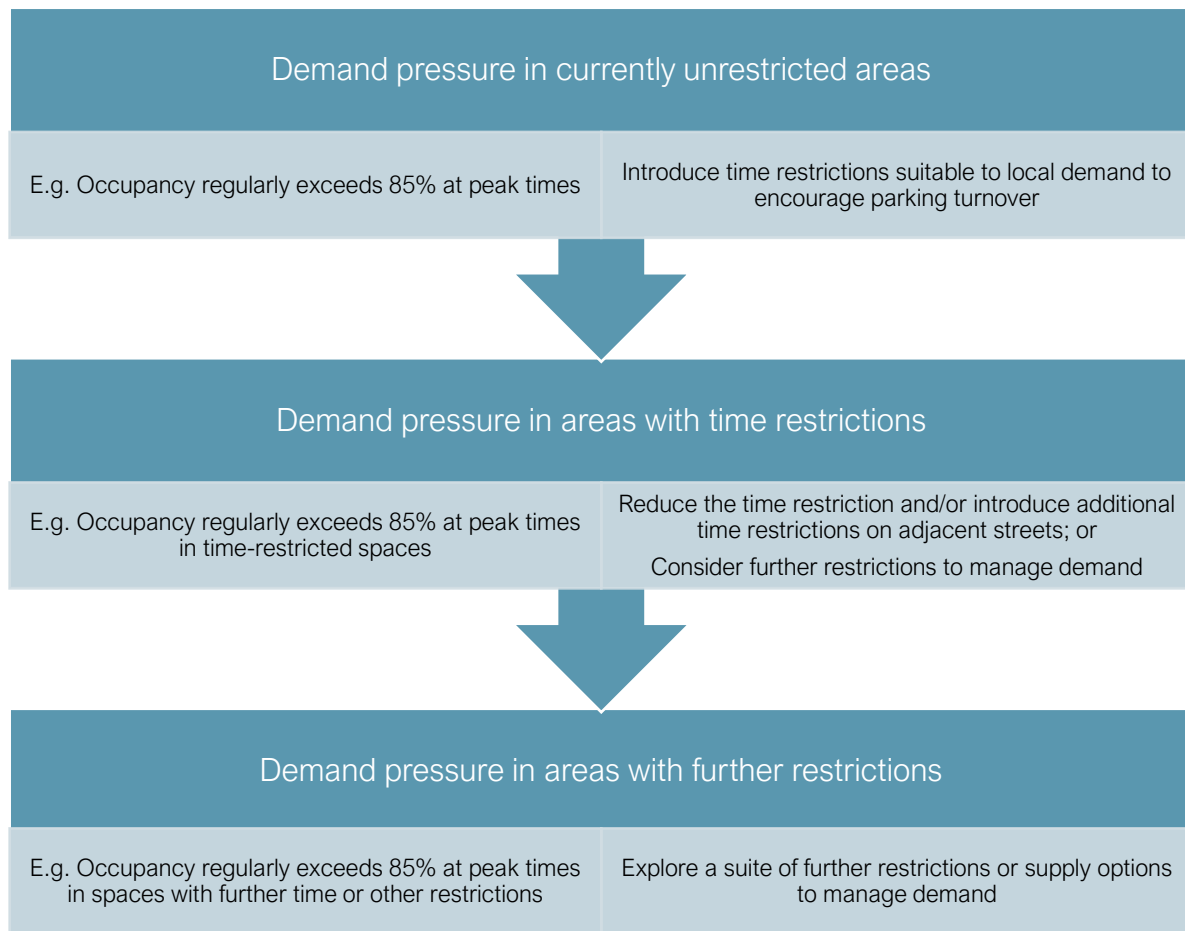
Demand pressure in currently unrestricted areas

E.g. Occupancy regularly exceeds 85% at peak times

Introduce time restrictions suitable to local demand to encourage parking turnover

Demand pressure in areas with time restrictions

E.g. Occupancy regularly exceeds 85% at peak times in time-restricted spaces

Reduce the time restriction and/or introduce additional time restrictions on adjacent streets; or

Consider further restrictions to manage demand

Demand pressure in areas with further restrictions

E.g. Occupancy regularly exceeds 85% at peak times in spaces with further time or other restrictions

Explore a suite of further restrictions or supply options to manage demand